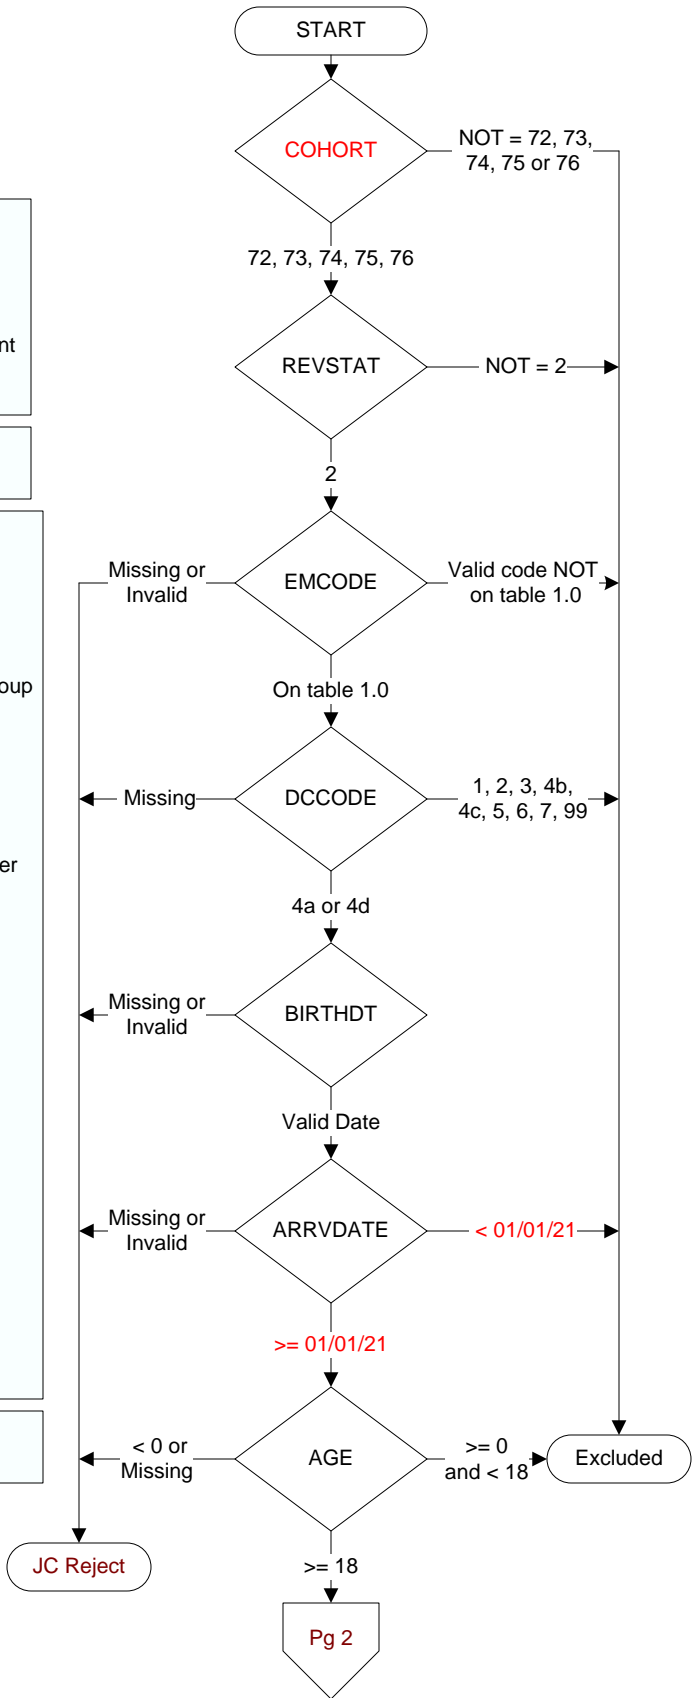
START

COHORT

NOT = 72, 73, 74, 75 or 76

72, 73, 74, 75, 76

REVSTAT

NOT = 2

2

nt

EMCODE

Missing or Invalid

Valid code NOT on table 1.0

On table 1.0

oup

DCCODE

Missing

1, 2, 3, 4b, 4c, 5, 6, 7, 99

er

4a or 4d

BIRTHDT

Missing or Invalid

Valid Date

ARRVDATE

Missing or Invalid

< 01/01/21

>= 01/01/21

AGE

< 0 or Missing

>= 0 and < 18

Excluded

JC Reject

>= 18

Pg 2